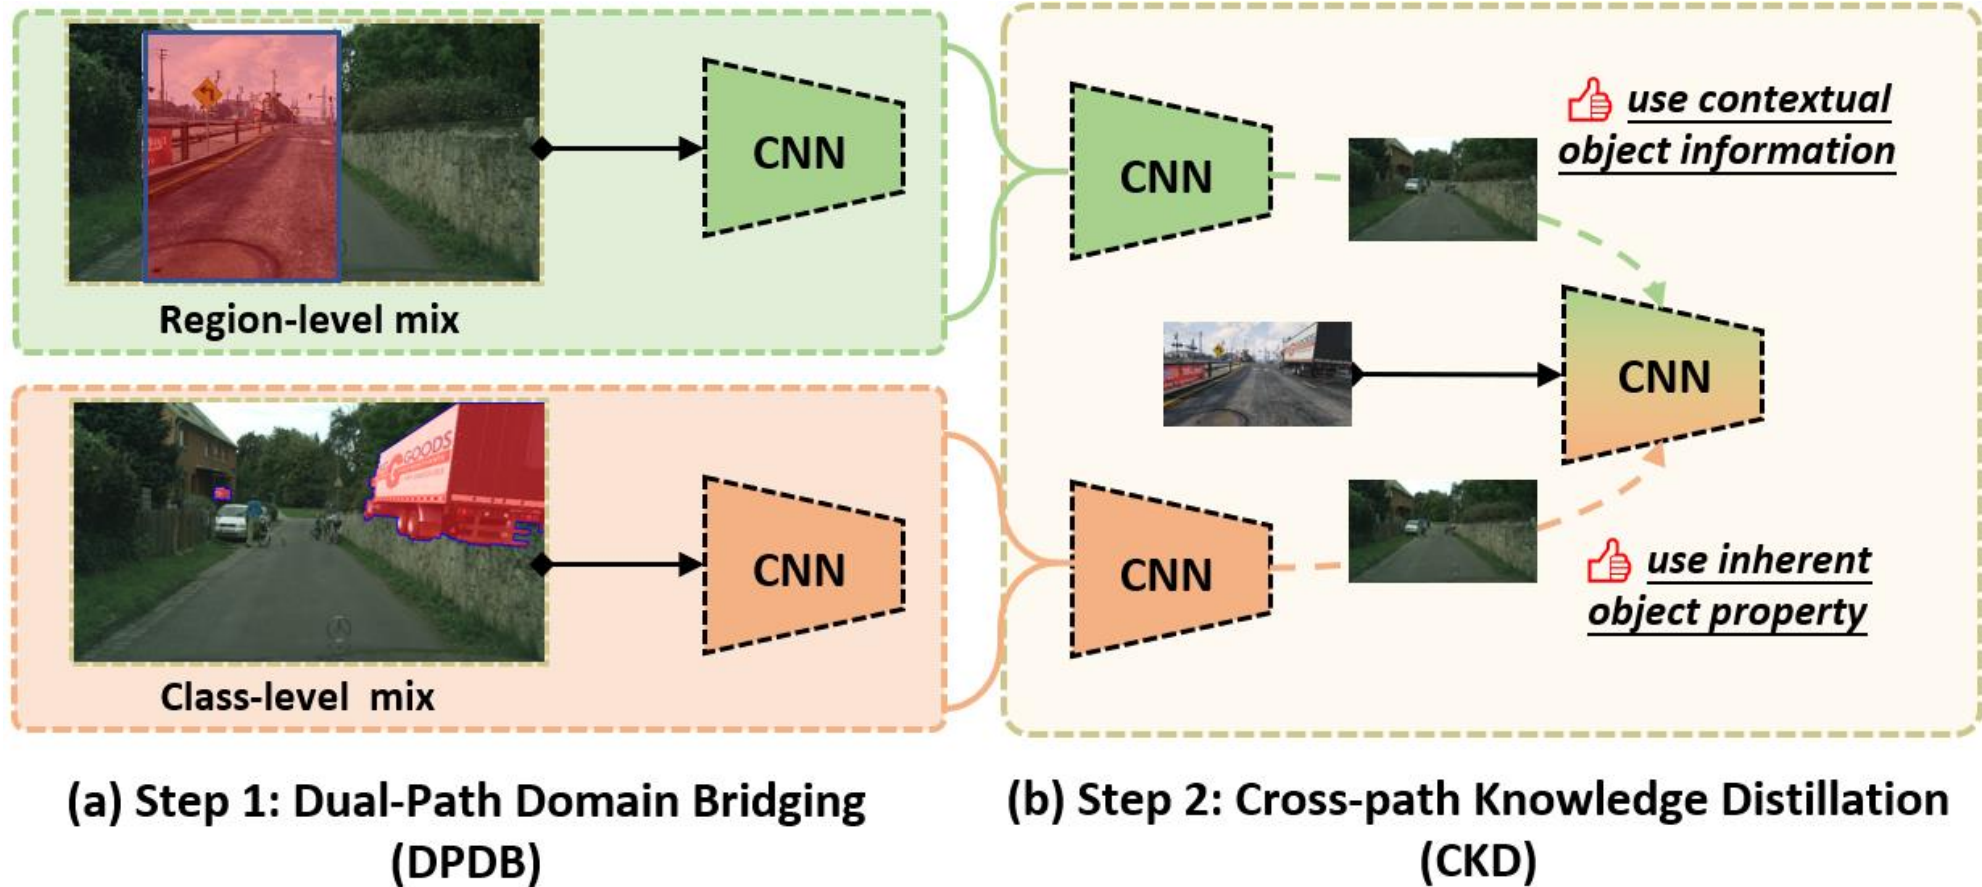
CNN

Region-level mix

CNN

Class-level mix

CNN

use contextual object information

CNN

CNN

use inherent object property

(a) Step 1: Dual-Path Domain Bridging (DPDB)

(b) Step 2: Cross-path Knowledge Distillation (CKD)